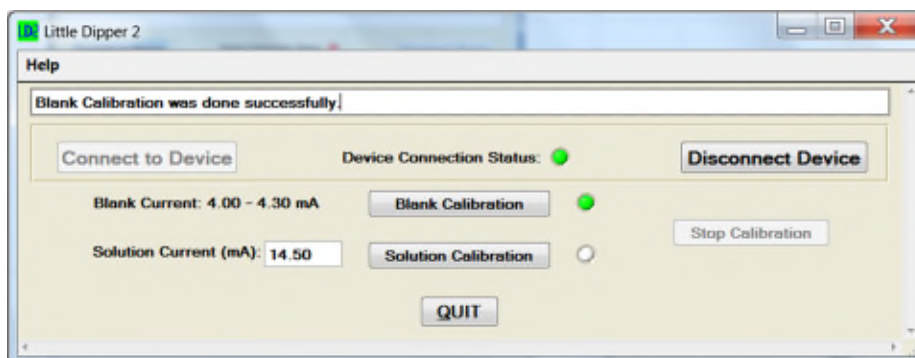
LD Little Dipper 2

Help

Blank Calibration was done successfully.

Connect to Device

Device Connection Status:

Disconnect Device

Blank Current: 4.00 - 4.30 mA

Blank Calibration

Solution Current (mA): 14.50

Solution Calibration

Stop Calibration

QUIT